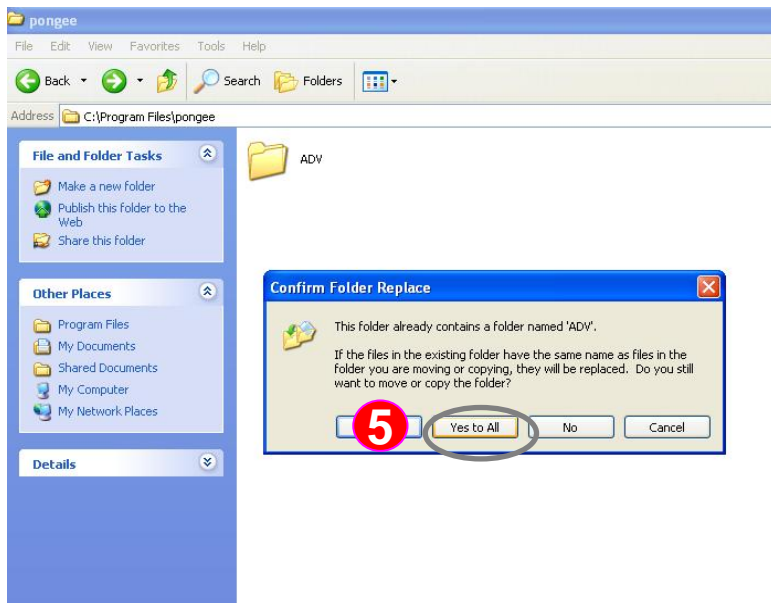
pongee

File Edit View Favorites Tools Help

Back Search Folders

Address C:\Program Files\pongee

File and Folder Tasks

Make a new folder
Publish this folder to the Web
Share this folder

Other Places

Program Files
My Documents
Shared Documents
My Computer
My Network Places

Details

ADV

Confirm Folder Replace

This folder already contains a folder named 'ADV'.

If the files in the existing folder have the same name as files in the folder you are moving or copying, they will be replaced. Do you still want to move or copy the folder?

5

Yes to All No Cancel